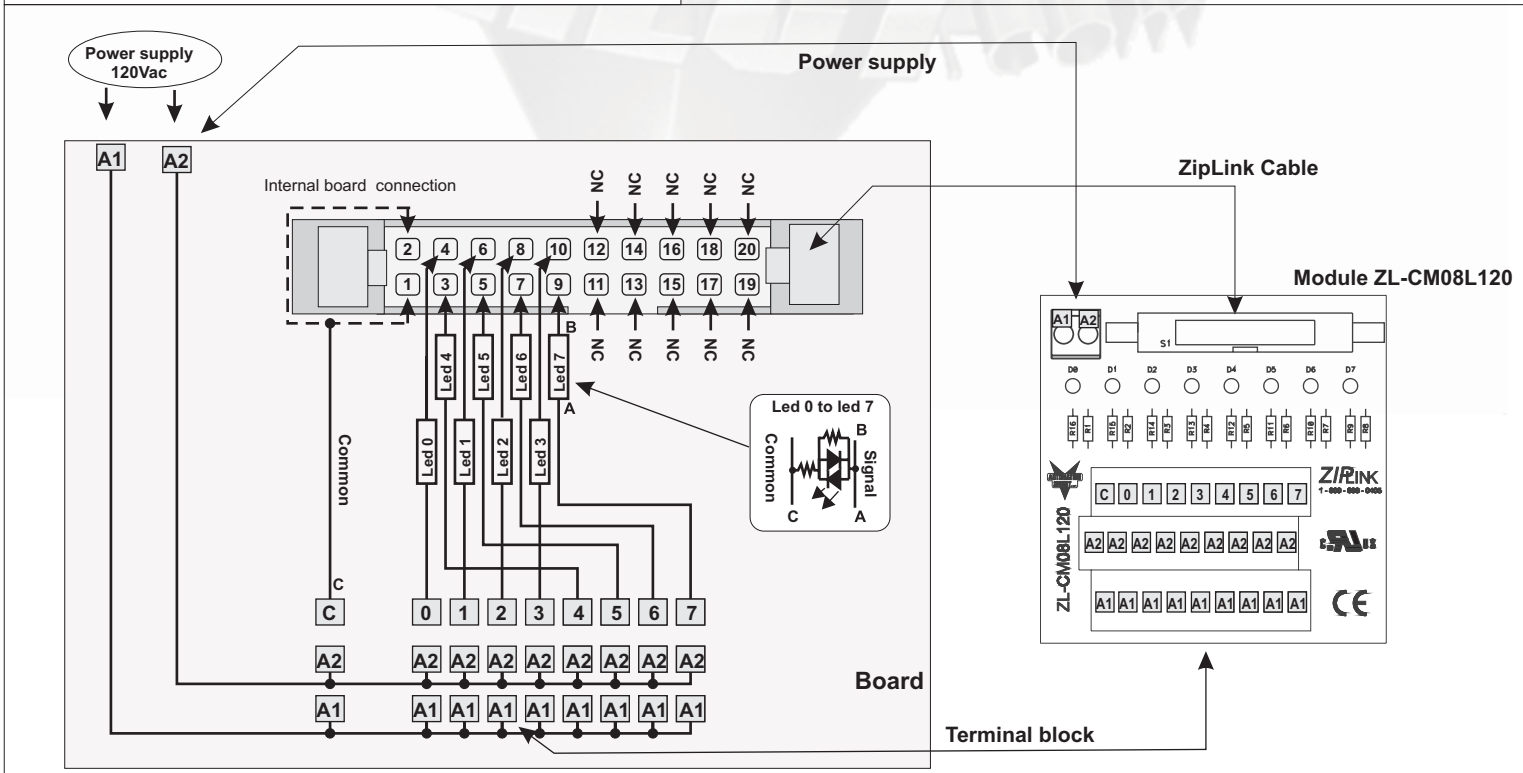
Power supply 120Vac

Power supply

A1 A2

Internal board connection

NC NC NC NC NC

2 4 6 8 10 12 14 16 18 20
1 3 5 7 9 11 13 15 17 19

NC NC NC NC NC

ZipLink Cable

Module ZL-CM08L120

Led 4 Led 5 Led 6 Led 7

B

A

Led 0 Led 1 Led 2 Led 3

Common

Led 0 to led 7

B

Common

Signal

C A

C

C 0 1 2 3 4 5 6 7

A2 A2 A2 A2 A2 A2 A2 A2 A2

A1 A1 A1 A1 A1 A1 A1 A1 A1

Board

Terminal block

A1 A2

S1

D0 D1 D2 D3 D4 D5 D6 D7

R16 R1 R15 R2 R14 R3 R13 R4 R12 R5 R11 R6 R10 R7 R9 R8

C 0 1 2 3 4 5 6 7

ZIPLINK
1 - 800 - 633 - 0405

ZL-CM08L120

A2 A2 A2 A2 A2 A2 A2 A2 A2

A1 A1 A1 A1 A1 A1 A1 A1 A1

CE